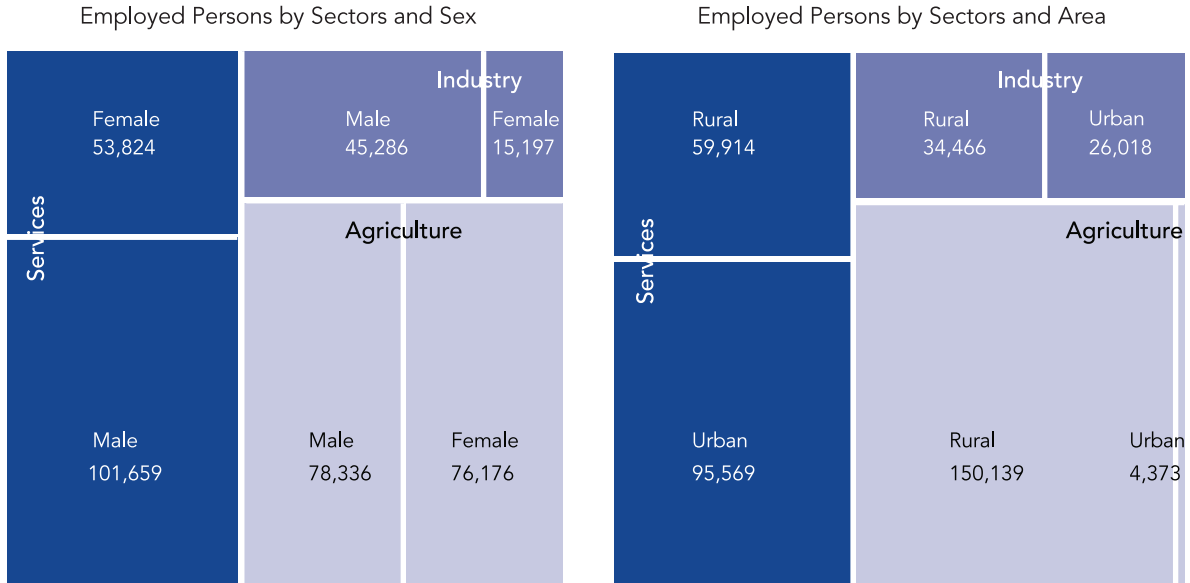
Employed Persons by Sectors and Sex

Services

Female
53,824

Male
101,659

Industry

Male
45,286

Female
15,197

Agriculture

Male
78,336

Female
76,176

Employed Persons by Sectors and Area

Services

Rural
59,914

Urban
95,569

Industry

Rural
34,466

Urban
26,018

Agriculture

Rural
150,139

Urban
4,373